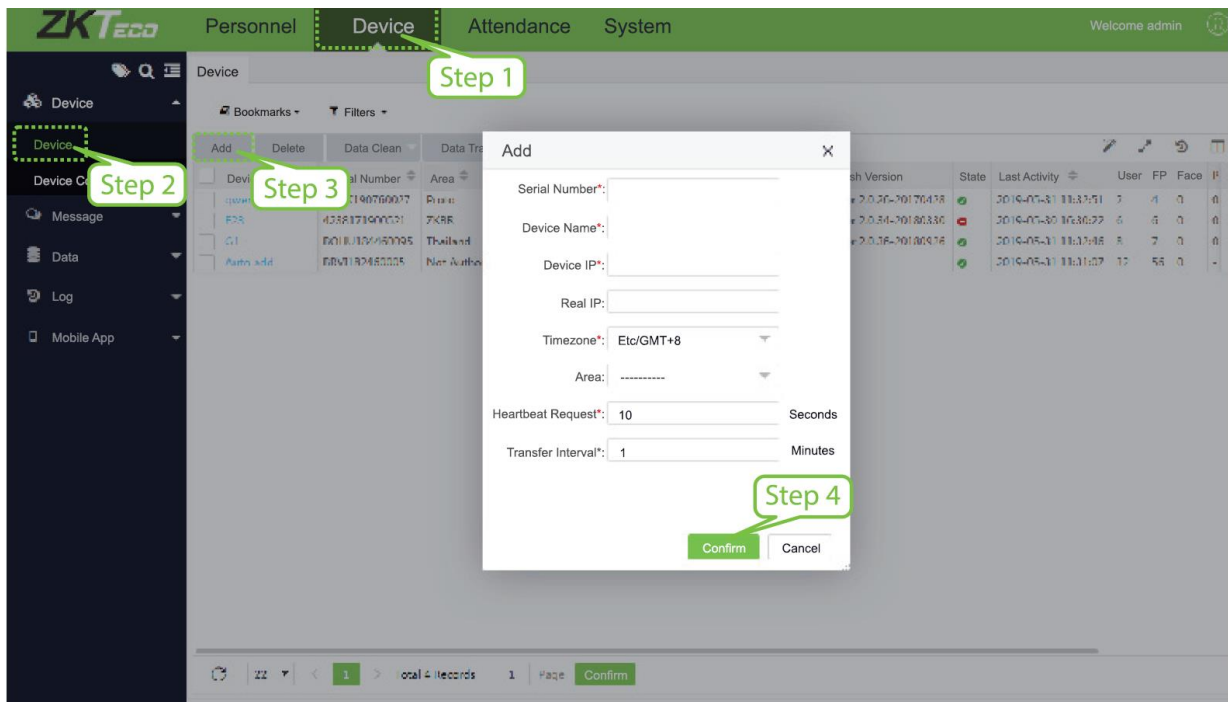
ZKTeco Personnel Device Attendance System Welcome admin

Step 1

Device

Device

Bookmarks Filters

Device

Add Delete Data Clean Data Tra

Device C Step 2

Step 3

Devi al Number Area

Message

Data

Log

Mobile App

Add

Serial Number*:

Device Name*:

Device IP*:

Real IP:

Timezone*: Etc/GMT+8

Area: ----------

Heartbeat Request*: 10 Seconds

Transfer Interval*: 1 Minutes

Step 4

Confirm Cancel

sh Version State Last Activity User FP Face

ZK85 Thailand

Auto add Not Autho

zz 1 Total 4 Records 1 Page Confirm